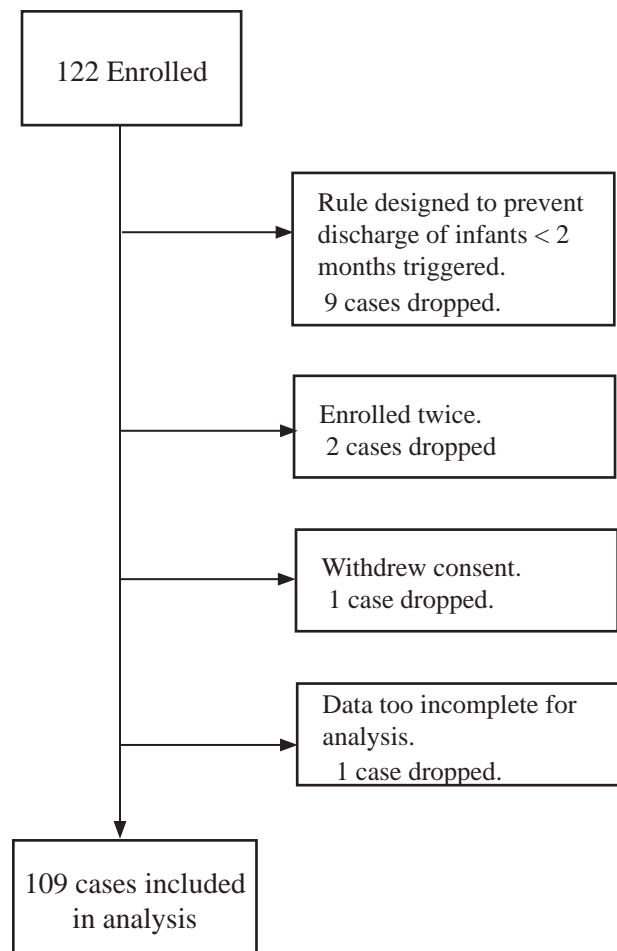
122 Enrolled

Rule designed to prevent discharge of infants < 2 months triggered.
9 cases dropped.

Enrolled twice.
2 cases dropped

Withdrew consent.
1 case dropped.

Data too incomplete for analysis.
1 case dropped.

109 cases included in analysis